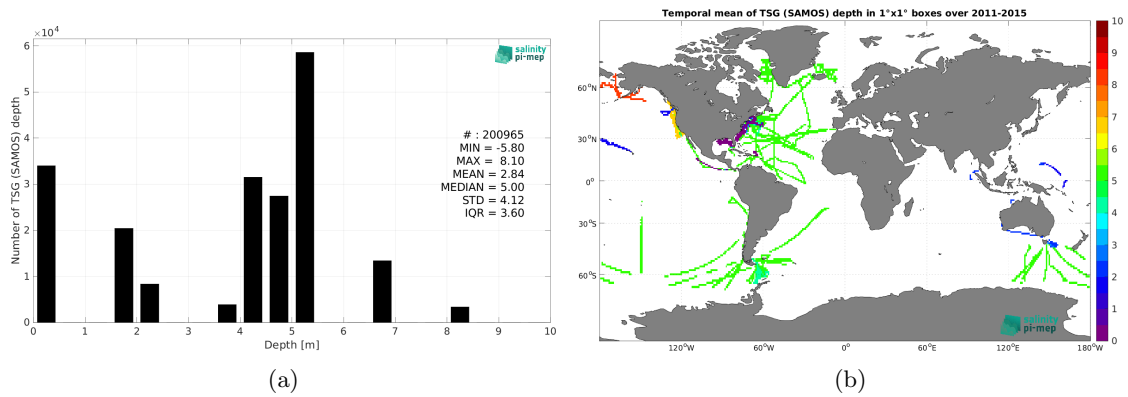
$\times10^4$

6
5
4
3
2
1
0

Number of TSG (SAMOS) depth

salinity pi-mep

# : 200965
MIN = -5.80
MAX = 8.10
MEAN = 2.84
MEDIAN = 5.00
STD = 4.12
IQR = 3.60

0 1 2 3 4 5 6 7 8 9 10
Depth [m]

(a)

Temporal mean of TSG (SAMOS) depth in 1°x1° boxes over 2011-2015

60°N
30°N
0°
30°S
60°S

120°W 60°W 0° 60°E 120°E 180°W

salinity pi-mep

10
9
8
7
6
5
4
3
2
1
0

(b)